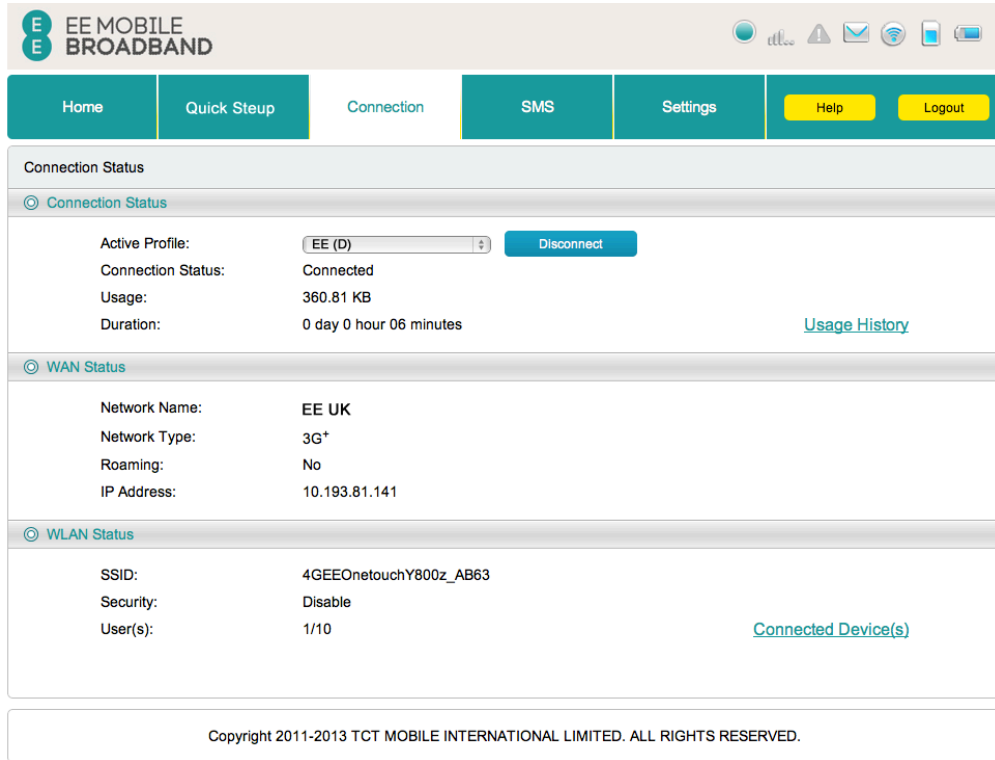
EE
EE MOBILE BROADBAND

Home
Quick Steup
Connection
SMS
Settings
Help
Logout

Connection Status

Connection Status

Active Profile: EE (D)
Disconnect
Connection Status: Connected
Usage: 360.81 KB
Duration: 0 day 0 hour 06 minutes
Usage History

WAN Status

Network Name: EE UK
Network Type: 3G$^+$
Roaming: No
IP Address: 10.193.81.141

WLAN Status

SSID: 4GEEOnetouchY800z_AB63
Security: Disable
User(s): 1/10
Connected Device(s)

Copyright 2011-2013 TCT MOBILE INTERNATIONAL LIMITED. ALL RIGHTS RESERVED.